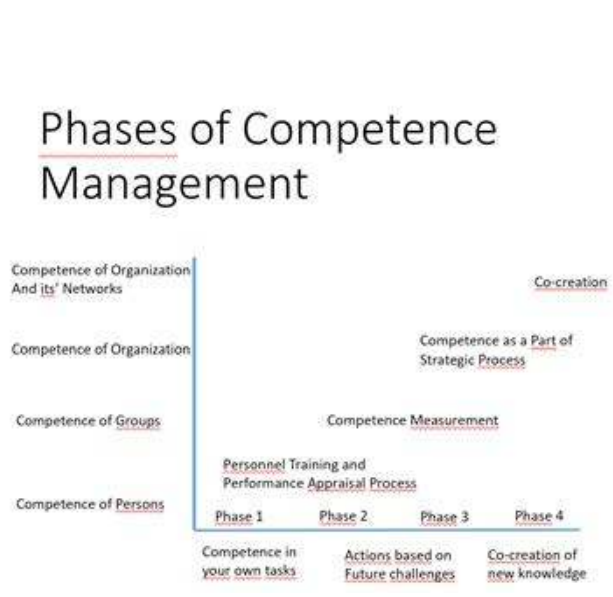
Phases of Competence Management

Competence of Organization And its' Networks

Competence of Organization

Competence of Groups

Competence of Persons

Co-creation

Competence as a Part of Strategic Process

Competence Measurement

Personnel Training and Performance Appraisal Process

Phase 1

Phase 2

Phase 3

Phase 4

Competence in your own tasks

Actions based on Future challenges

Co-creation of new knowledge